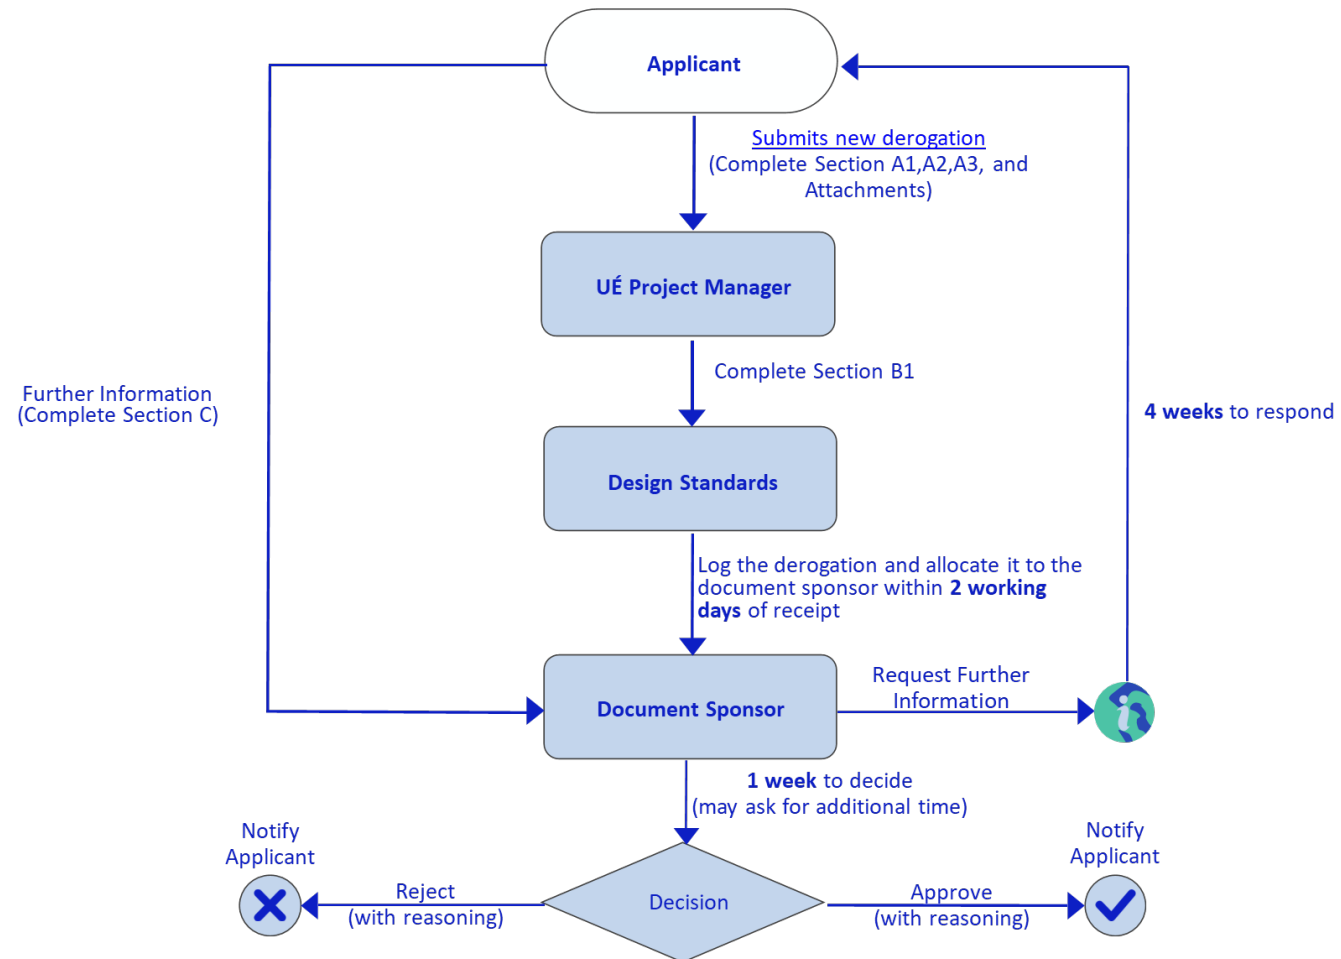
Applicant

Submits new derogation
(Complete Section A1,A2,A3, and Attachments)

UÉ Project Manager

Complete Section B1

Further Information
(Complete Section C)

4 weeks to respond

Design Standards

Log the derogation and allocate it to the document sponsor within 2 working days of receipt

Document Sponsor

Request Further Information

1 week to decide
(may ask for additional time)

Notify Applicant

Notify Applicant

Reject
(with reasoning)

Decision

Approve
(with reasoning)